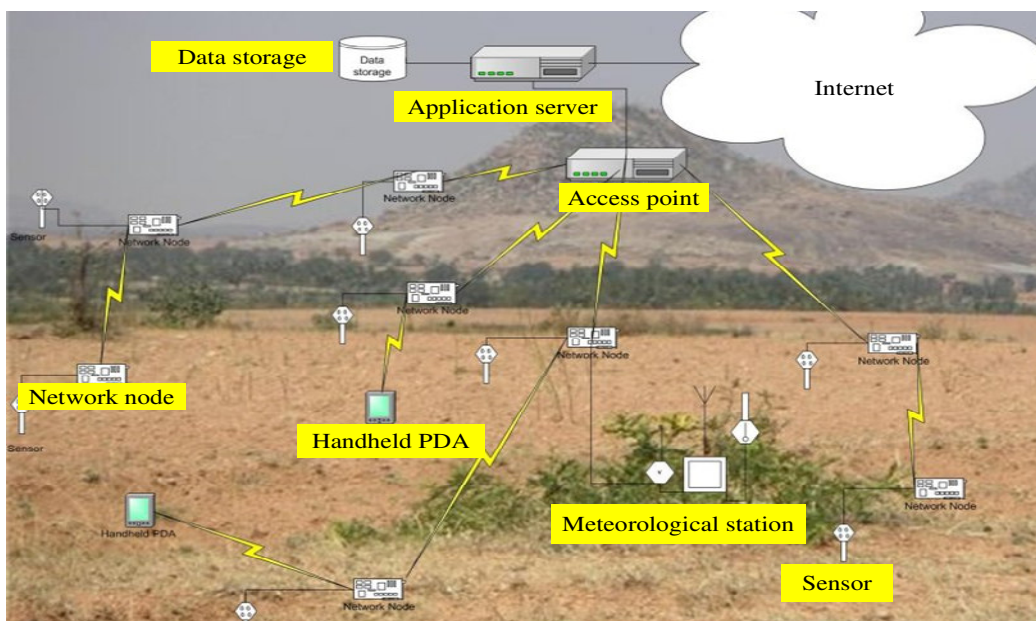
Data storage

Data storage

Application server

Internet

Network Node

Access point

Sensor

Network Node

Network Node

Network Node

Network Node

Network node

Sensor

Handheld PDA

Meteorological station

Network Node

Handheld PDA

Network Node

Sensor